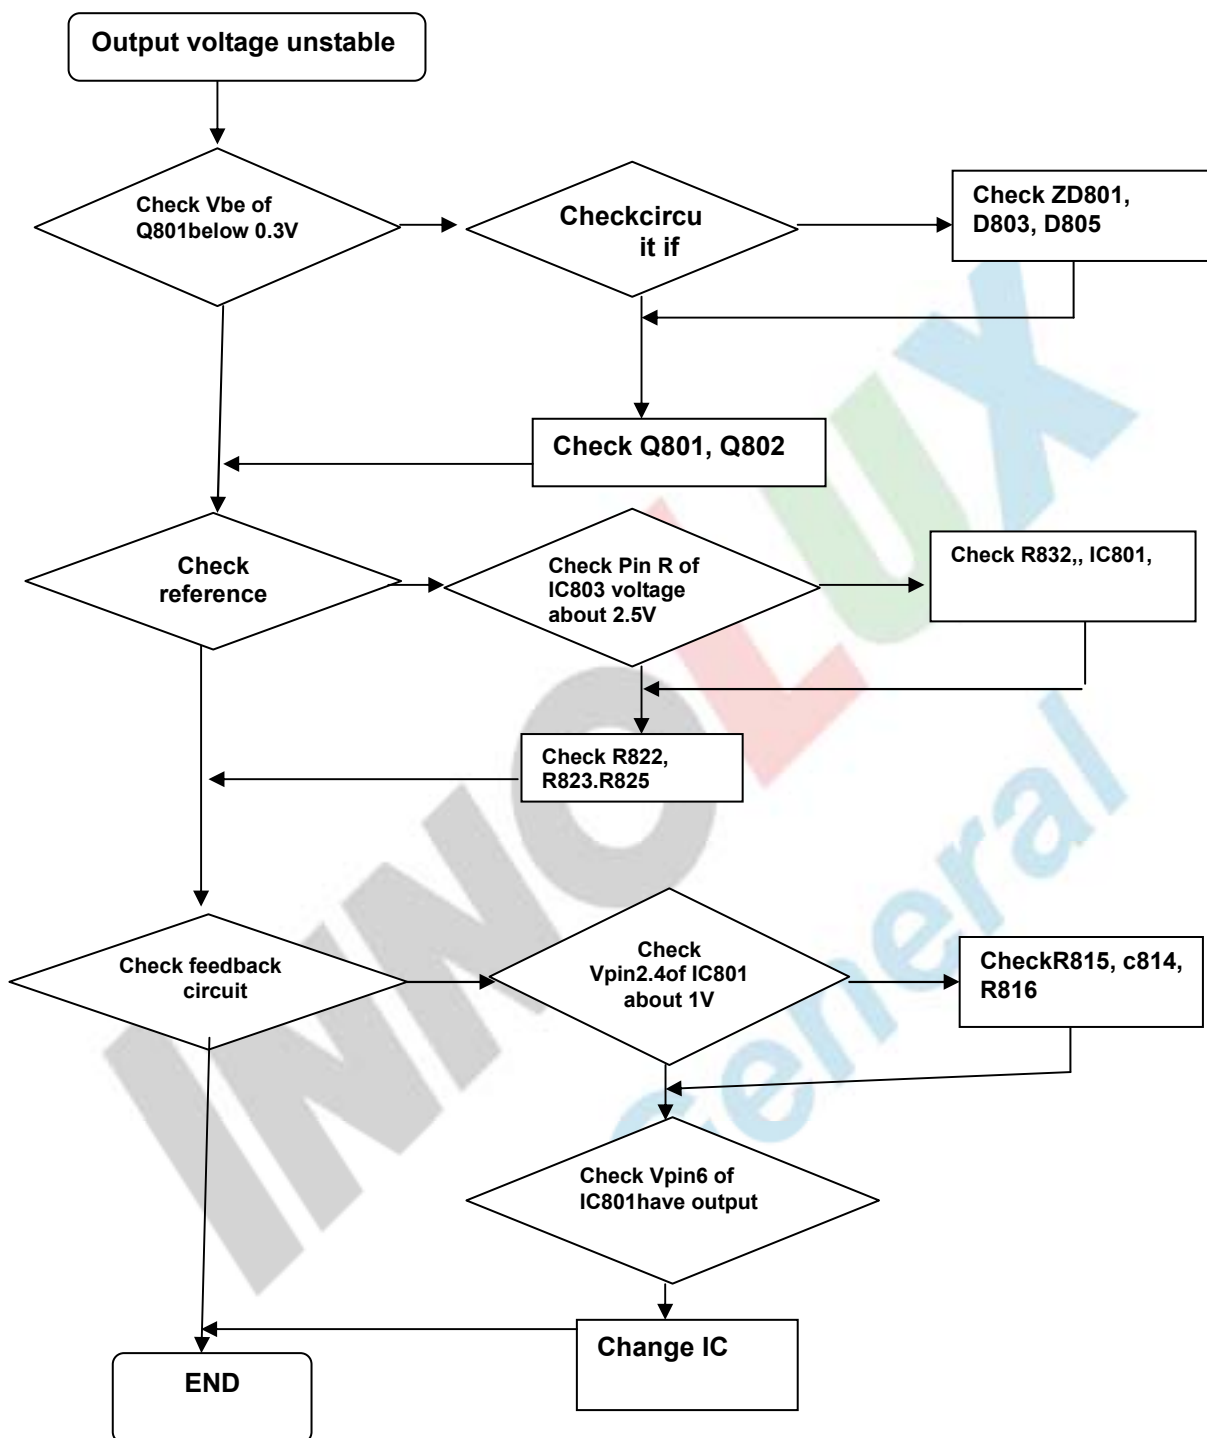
Output voltage unstable

Check Vbe of Q801below 0.3V

Checkcircu it if

Check ZD801, D803, D805

Check Q801, Q802

Check reference

Check Pin R of IC803 voltage about 2.5V

Check R832,, IC801,

Check R822, R823.R825

Check feedback circuit

Check Vpin2.4of IC801 about 1V

CheckR815, c814, R816

Check Vpin6 of IC801have output

Change IC

END

INNOLUX General